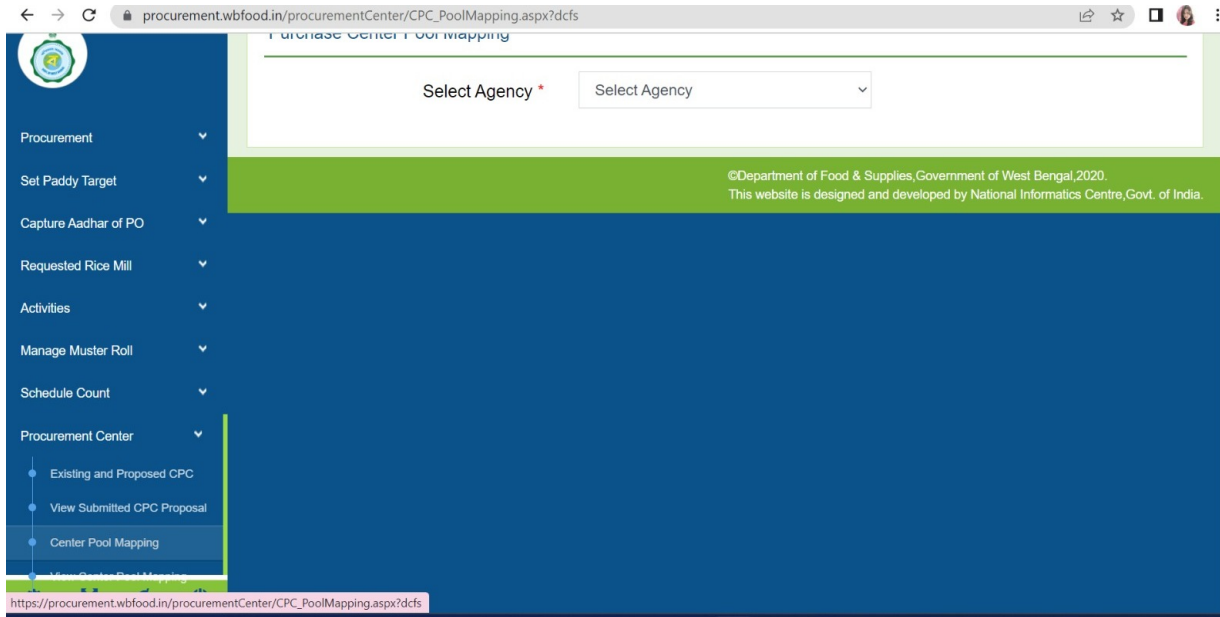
procurement.wbfood.in/procurementCenter/CPC_PoolMapping.aspx?dcfs

Purchase Center Pool Mapping

Select Agency *

Select Agency

Procurement

Set Paddy Target

Capture Aadhar of PO

Requested Rice Mill

Activities

Manage Muster Roll

Schedule Count

Procurement Center

Existing and Proposed CPC

View Submitted CPC Proposal

Center Pool Mapping

View Center Pool Mapping

©Department of Food & Supplies,Government of West Bengal,2020.
This website is designed and developed by National Informatics Centre,Govt. of India.

https://procurement.wbfood.in/procurementCenter/CPC_PoolMapping.aspx?dcfs